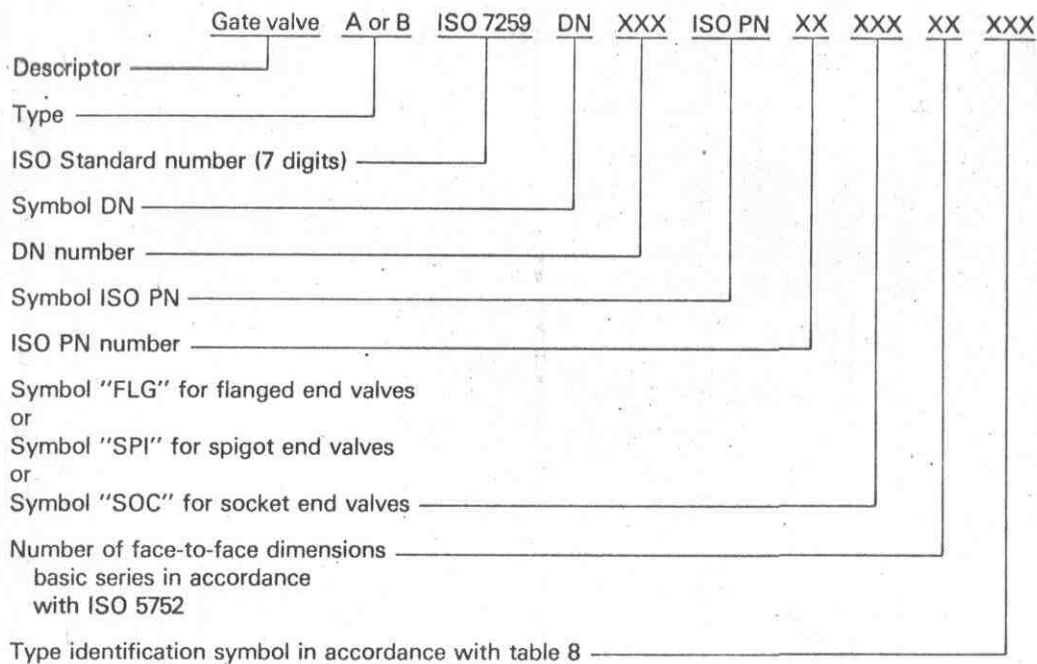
Gate valve A or B ISO 7259 DN XXX ISO PN XX XXX XX XXX

Descriptor

Type

ISO Standard number (7 digits)

Symbol DN

DN number

Symbol ISO PN

ISO PN number

Symbol "FLG" for flanged end valves
or
Symbol "SPI" for spigot end valves
or
Symbol "SOC" for socket end valves

Number of face-to-face dimensions basic series in accordance with ISO 5752

Type identification symbol in accordance with table 8